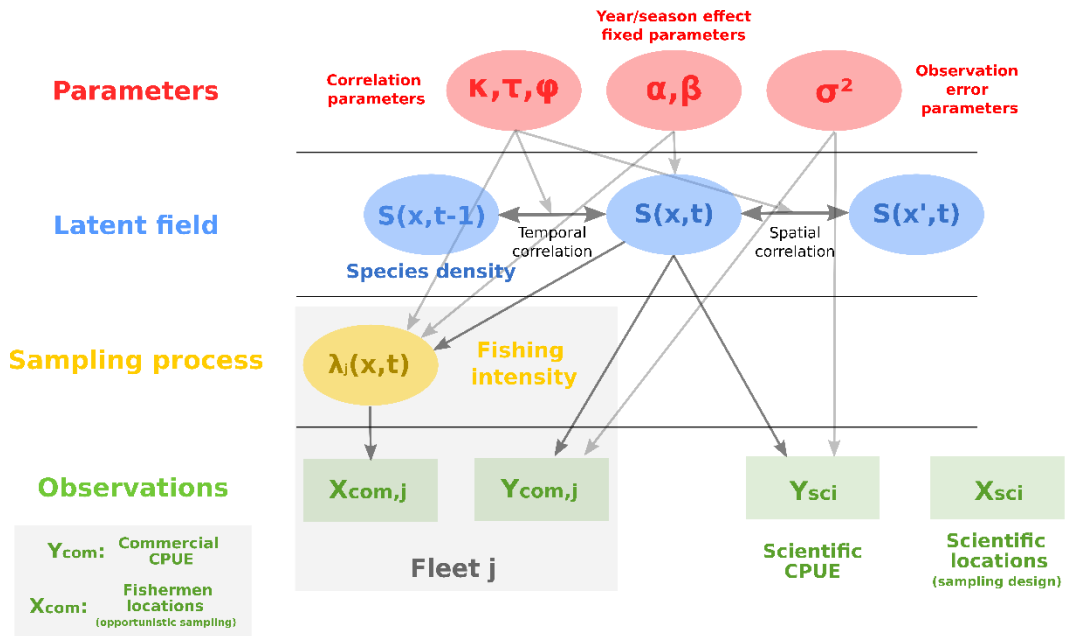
Parameters

Correlation parameters

$\kappa, \tau, \varphi$

Year/season effect fixed parameters

$\alpha, \beta$

$\sigma^2$

Observation error parameters

Latent field

S(x,t-1)

Temporal correlation

S(x,t)

Spatial correlation

S(x',t)

Species density

Sampling process

$\lambda_j(x,t)$

Fishing intensity

Observations

$X_{com,j}$

$Y_{com,j}$

$Y_{sci}$

$X_{sci}$

Fleet j

Scientific CPUE

Scientific locations (sampling design)

$Y_{com}$: Commercial CPUE

$X_{com}$: Fishermen locations (opportunistic sampling)